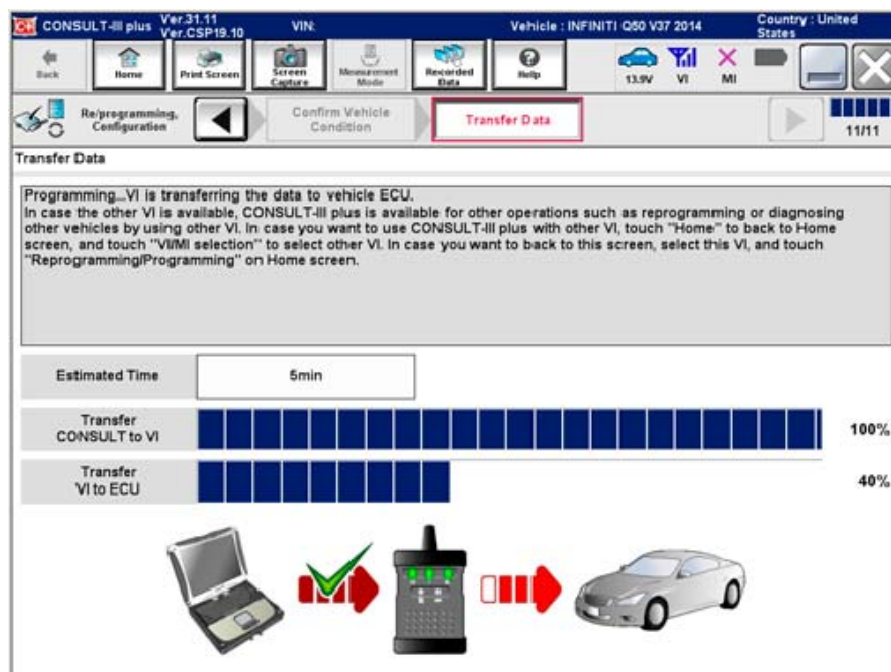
CONSULT-III plus Ver.31.11 Ver.CSP19.10 VIN: Vehicle : INFINITI Q50 V37 2014 Country : United States

Back Home Print Screen Screen Capture Measurement Mode Recorded Data Help 13.9V VI MI

Re/programming, Configuration Confirm Vehicle Condition Transfer Data 11/11

Transfer Data

Programming...VI is transferring the data to vehicle ECU.
In case the other VI is available, CONSULT-III plus is available for other operations such as reprogramming or diagnosing other vehicles by using other VI. In case you want to use CONSULT-III plus with other VI, touch "Home" to back to Home screen, and touch "VI/MI selection" to select other VI. In case you want to back to this screen, select this VI, and touch "Reprogramming/Programming" on Home screen.

| Estimated Time | 5min |
|---|---|

Transfer CONSULT to VI 100%

Transfer VI to ECU 40%